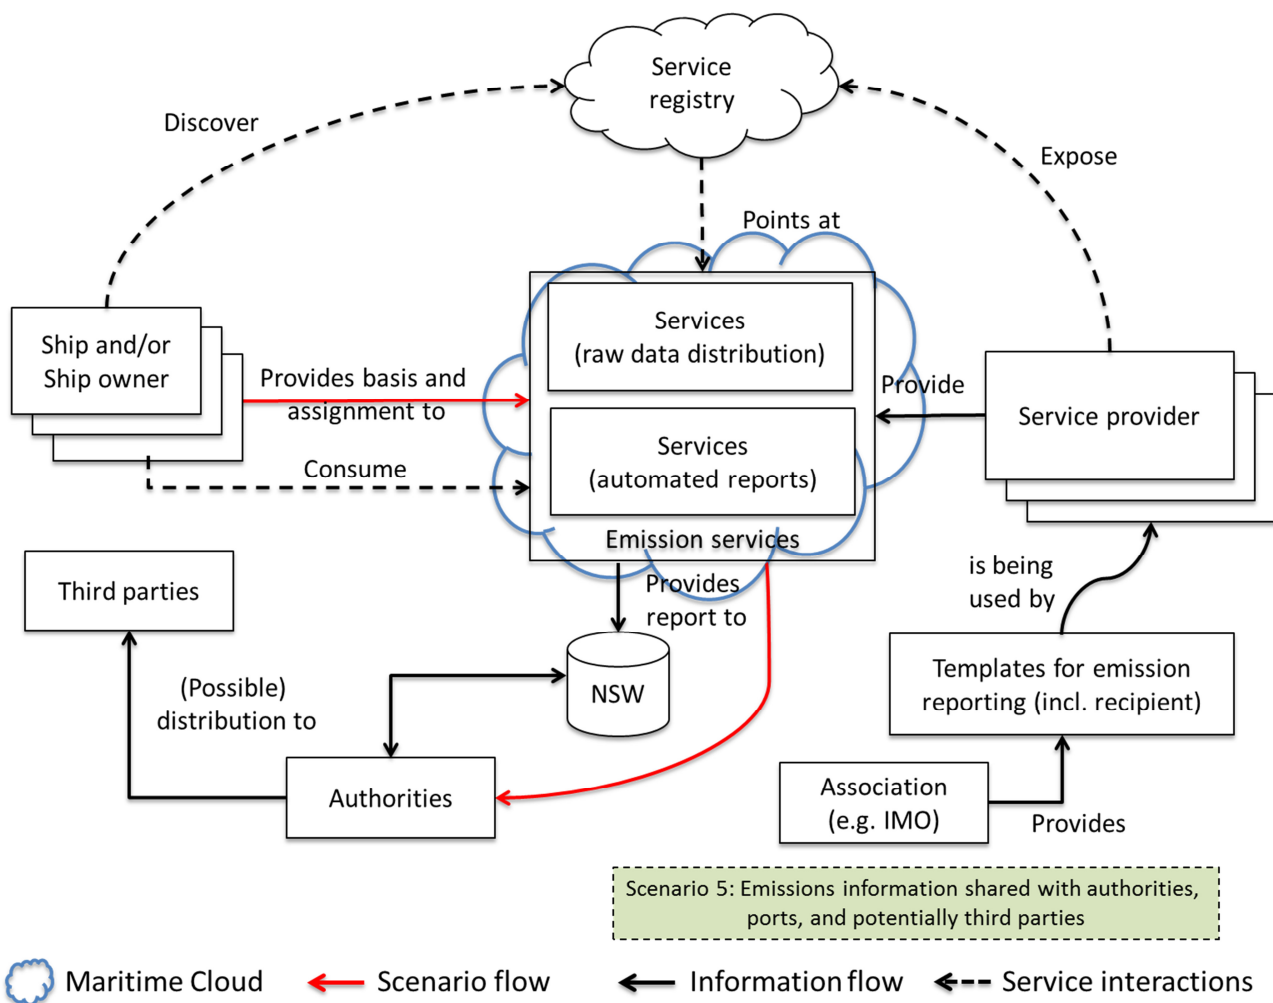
Service registry

Discover

Expose

Points at

Ship and/or Ship owner

Provides basis and assignment to

Consume

Services (raw data distribution)

Services (automated reports)

Emission services

Provide

Service provider

is being used by

Third parties

Provides report to

NSW

(Possible) distribution to

Authorities

Templates for emission reporting (incl. recipient)

Association (e.g. IMO)

Provides

Scenario 5: Emissions information shared with authorities, ports, and potentially third parties

Maritime Cloud

Scenario flow

Information flow

Service interactions